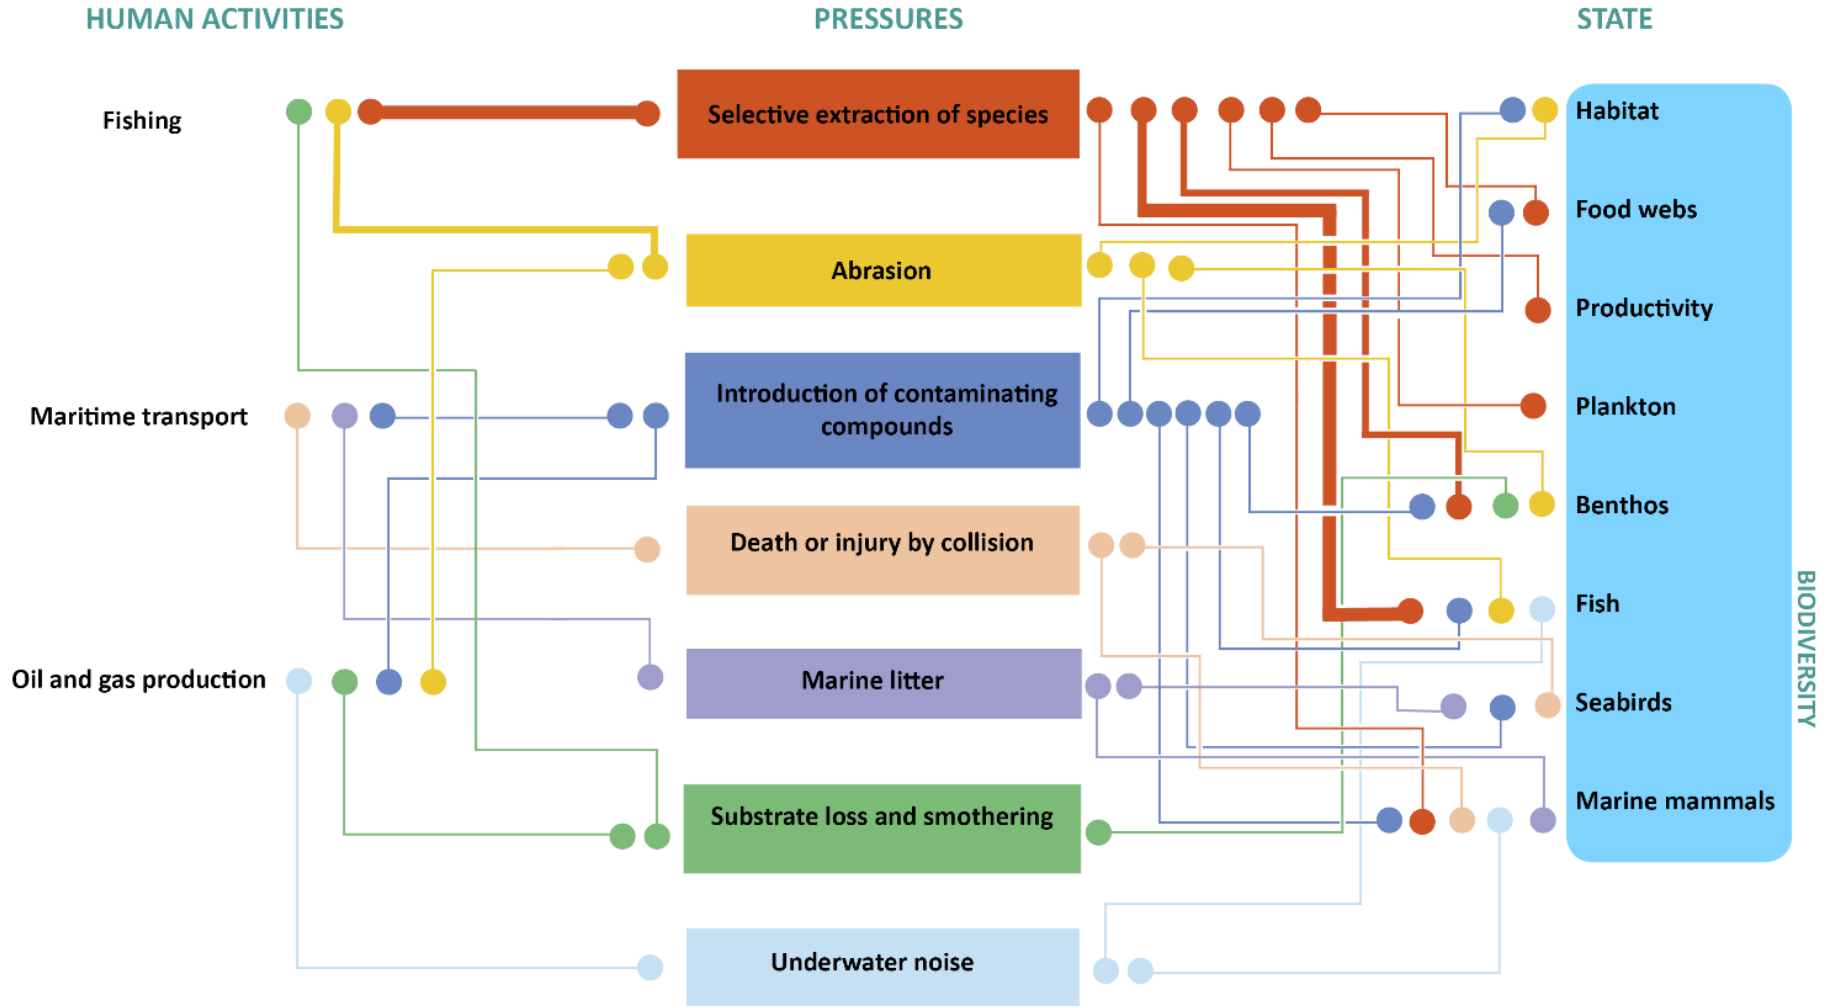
HUMAN ACTIVITIES

PRESSURES

STATE

Fishing

Maritime transport

Oil and gas production

Selective extraction of species

Abrasion

Introduction of contaminating compounds

Death or injury by collision

Marine litter

Substrate loss and smothering

Underwater noise

Habitat

Food webs

Productivity

Plankton

Benthos

Fish

Seabirds

Marine mammals

BIODIVERSITY